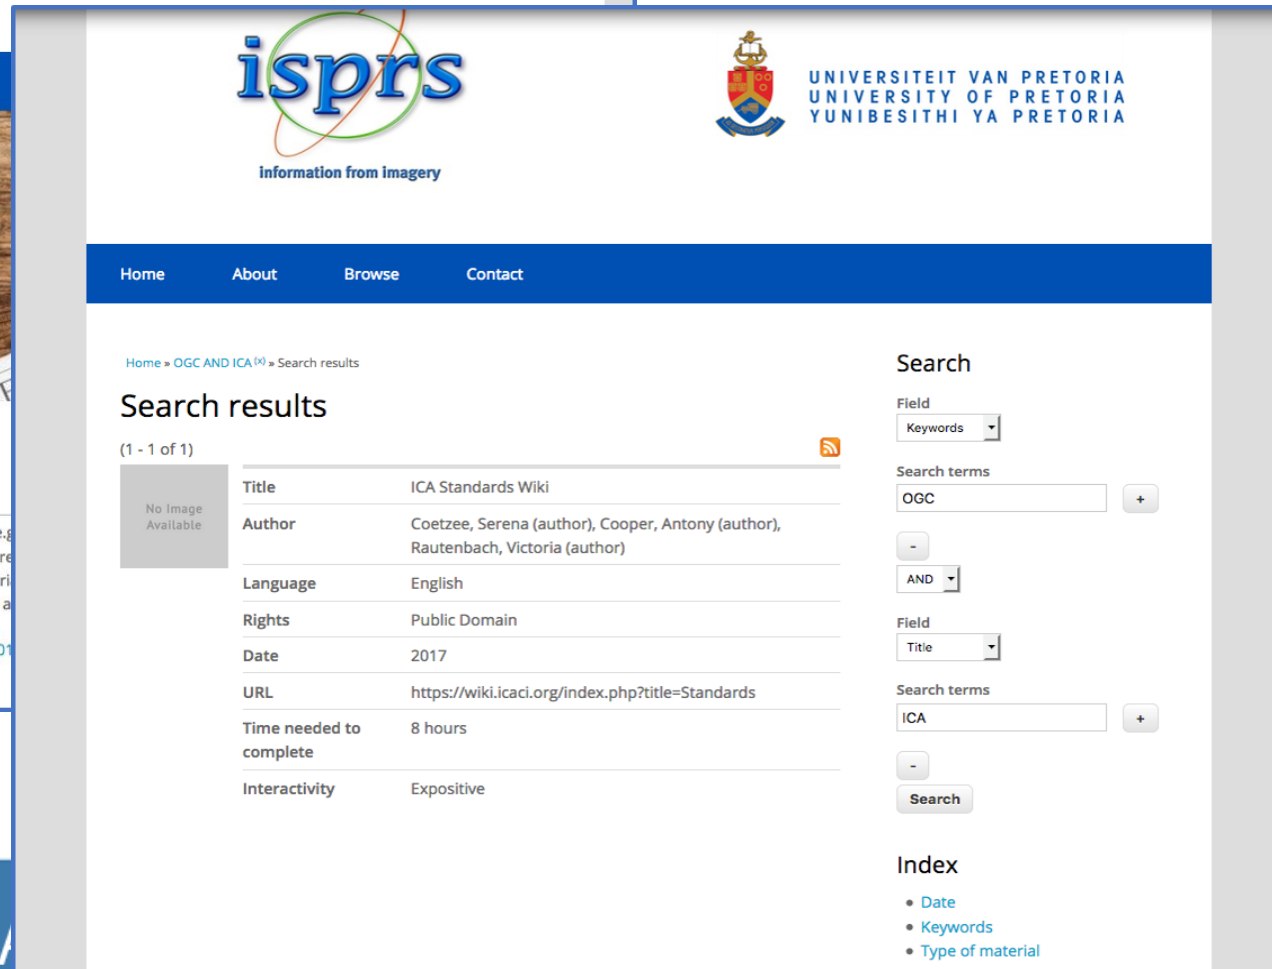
isprs
information from imagery

UNIVERSITEIT VAN PRETORIA
UNIVERSITY OF PRETORIA
YUNIBESITHI YA PRETORIA

Home About Browse Contact

Home » OGC AND ICA (x) » Search results

Search results

(1 - 1 of 1)

No Image Available

| | |
|---|---|
| Title | ICA Standards Wiki |
| Author | Coetzee, Serena (author), Cooper, Antony (author), Rautenbach, Victoria (author) |
| Language | English |
| Rights | Public Domain |
| Date | 2017 |
| URL | https://wiki.icaci.org/index.php?title=Standards |
| Time needed to complete | 8 hours |
| Interactivity | Expositive |

Search

Field
Keywords

Search terms
OGC
+
-
AND

Field
Title

Search terms
ICA
+
-
Search

Index
• Date
• Keywords
• Type of material